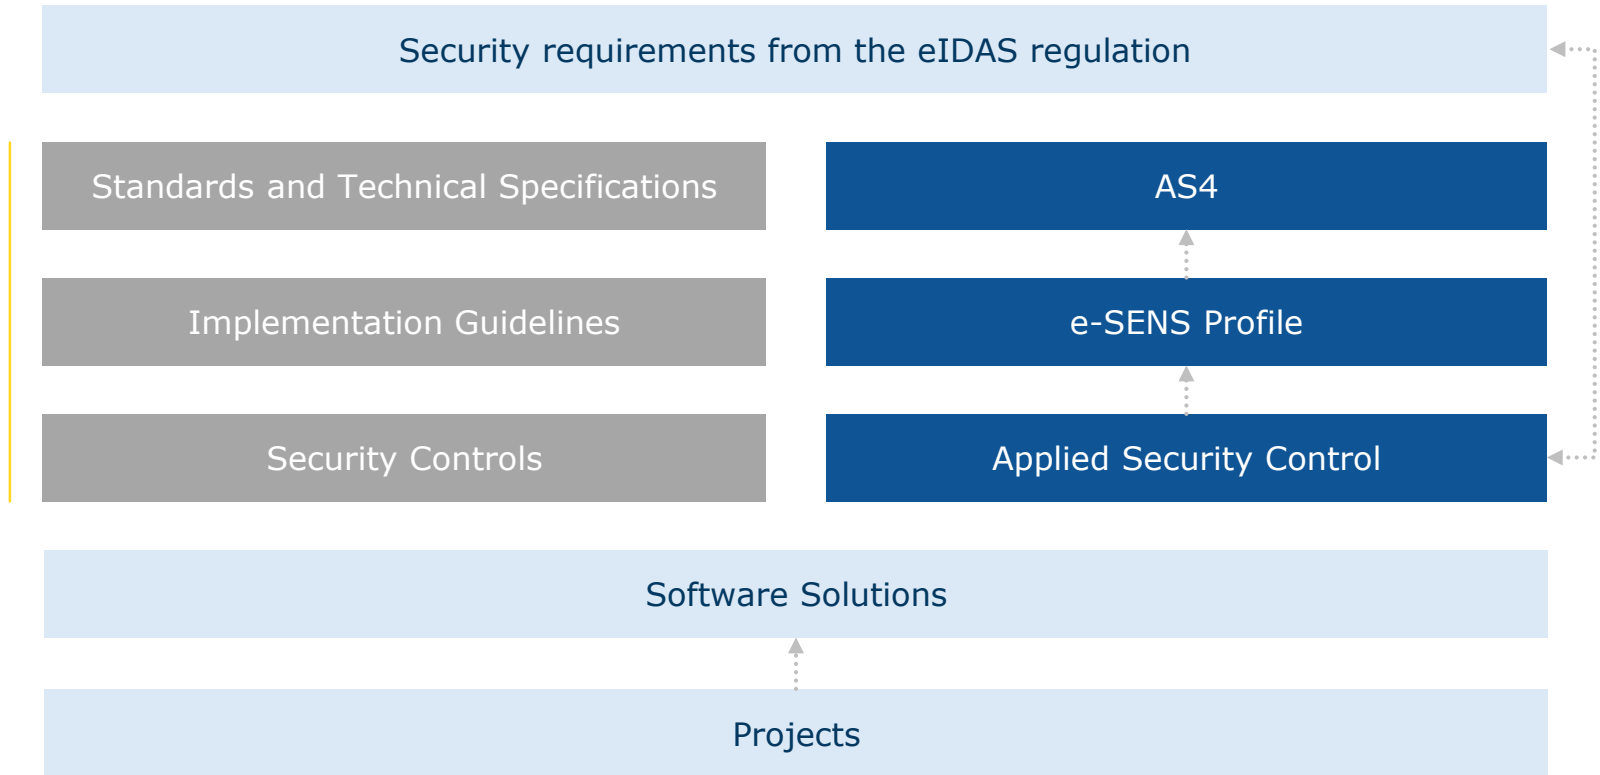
Security requirements from the eIDAS regulation

Standards and Technical Specifications

AS4

Implementation Guidelines

e-SENS Profile

Security Controls

Applied Security Control

Software Solutions

Projects